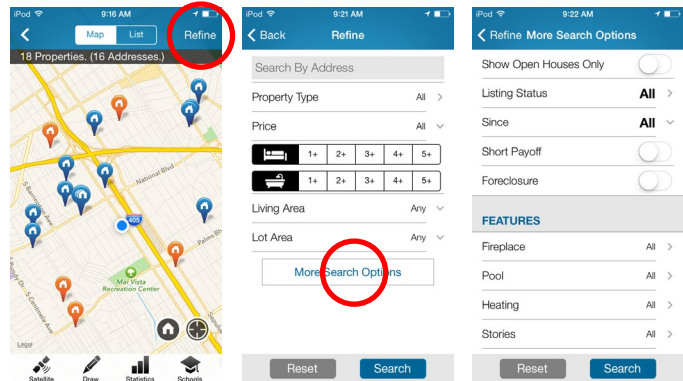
iPod 9:16 AM

Map List Refine

18 Properties. (16 Addresses.)

National Blvd

405

Mar Vista Recreation Center

Palms Blvd

S Centinela Ave

Legal

Satellite Draw Statistics Schools

iPod 9:21 AM

Back Refine

Search By Address

Property Type All

Price All

1+ 2+ 3+ 4+ 5+

1+ 2+ 3+ 4+ 5+

Living Area Any

Lot Area Any

More Search Options

Reset Search

iPod 9:22 AM

Refine More Search Options

Show Open Houses Only

Listing Status All

Since All

Short Payoff

Foreclosure

FEATURES

Fireplace All

Pool All

Heating All

Stories All

Reset Search